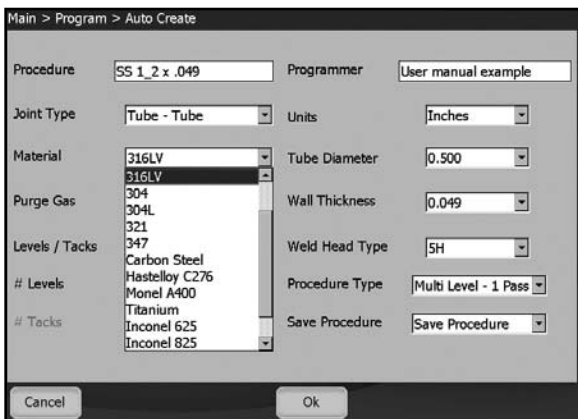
Main > Program > Auto Create

Procedure SS 1_2 x .049

Programmer User manual example

Joint Type Tube - Tube

Units Inches

Material 316LV

316LV
304
304L
321
347
Carbon Steel
Hastelloy C276
Monel A400
Titanium
Inconel 625
Inconel 825

Tube Diameter 0.500

Purge Gas

Wall Thickness 0.049

Levels / Tacks

Weld Head Type 5H

# Levels

Procedure Type Multi Level - 1 Pass

# Tacks

Save Procedure Save Procedure

Cancel

Ok